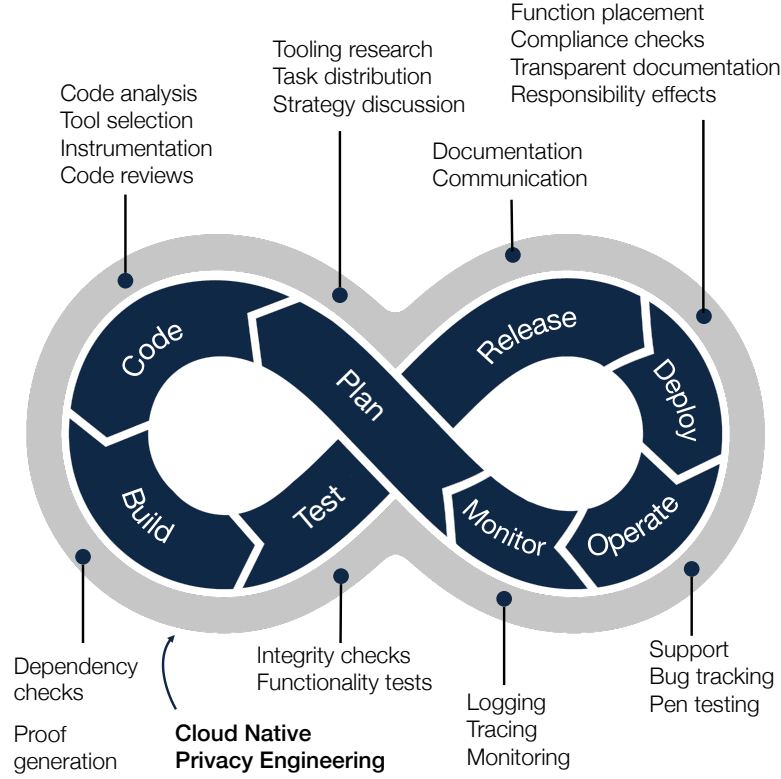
Function placement
Compliance checks
Transparent documentation
Responsibility effects

Tooling research
Task distribution
Strategy discussion

Code analysis
Tool selection
Instrumentation
Code reviews

Documentation
Communication

Code

Plan

Release

Deploy

Build

Test

Monitor

Operate

Dependency checks

Proof generation

Cloud Native
Privacy Engineering

Integrity checks
Functionality tests

Logging
Tracing
Monitoring

Support
Bug tracking
Pen testing